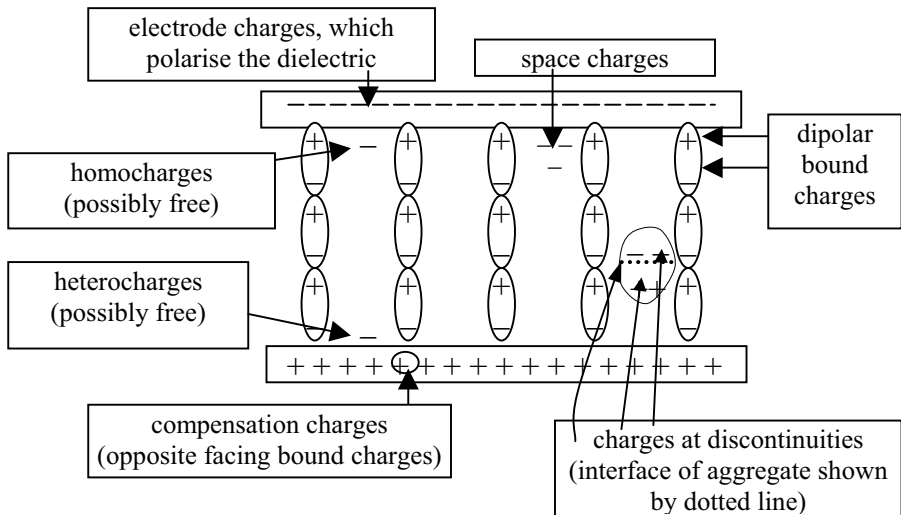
electrode charges, which polarise the dielectric

space charges

– – – – – – – – – – – – – – – – – – – – –

dipolar bound charges

homocharges (possibly free)

heterocharges (possibly free)

+ + + + + + + + + + + + + + + + + + +

compensation charges (opposite facing bound charges)

charges at discontinuities (interface of aggregate shown by dotted line)